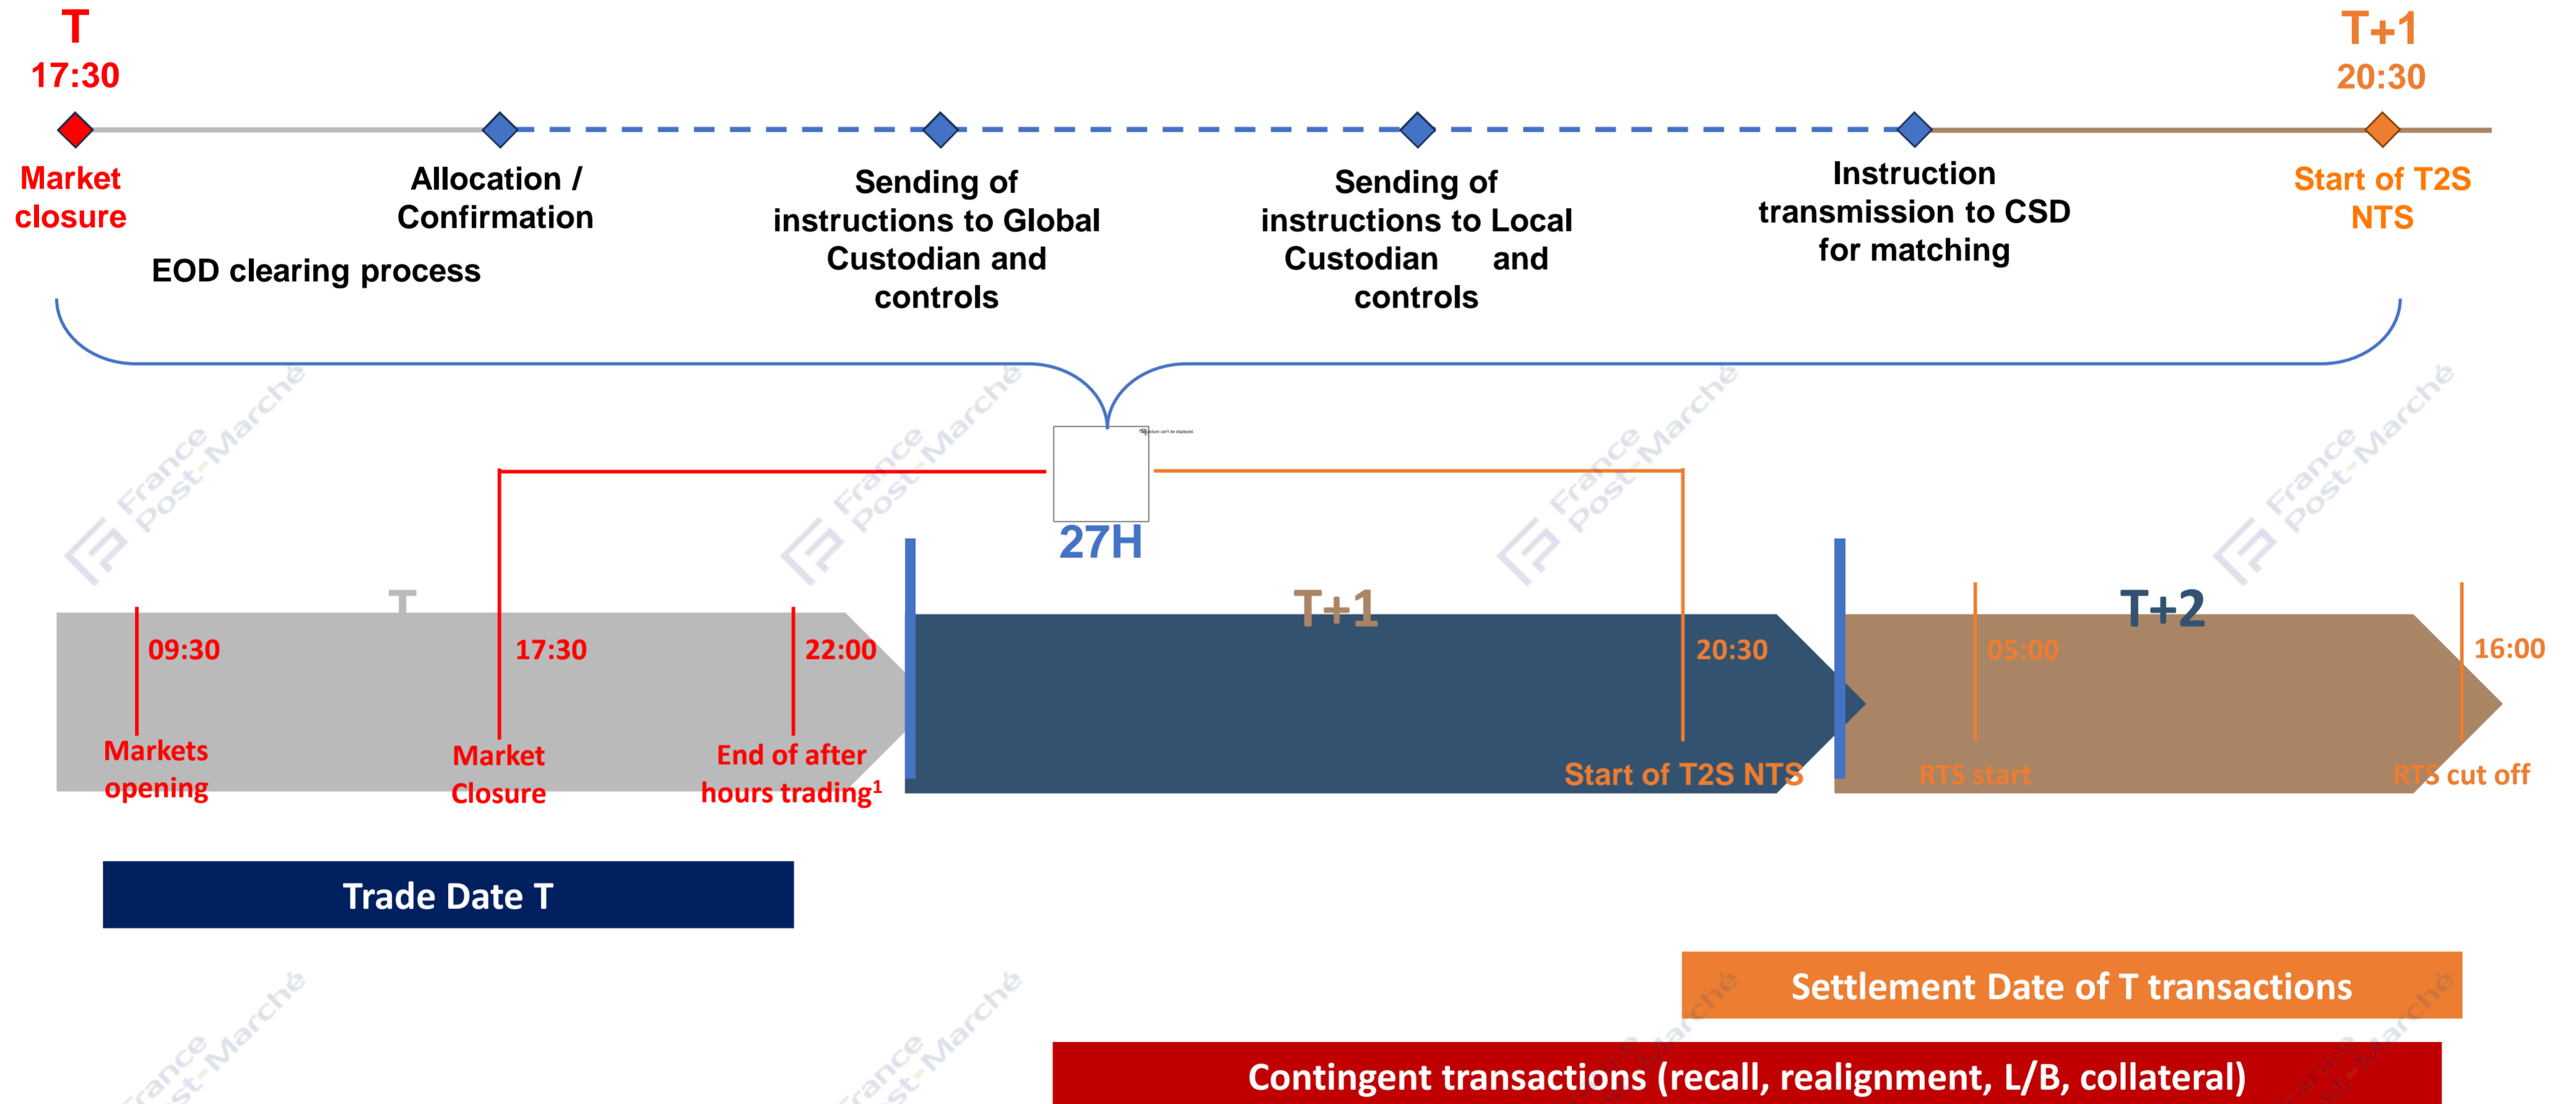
T
17:30

T+1
20:30

Market closure

Allocation / Confirmation

Sending of instructions to Global Custodian and controls

Sending of instructions to Local Custodian and controls

Instruction transmission to CSD for matching

Start of T2S NTS

EOD clearing process

27H

T

T+1

T+2

09:30

17:30

22:00

20:30

05:00

16:00

Markets opening

Market Closure

End of after hours trading$^1$

Start of T2S NTS

RTS start

RTS cut off

Trade Date T

Settlement Date of T transactions

Contingent transactions (recall, realignment, L/B, collateral)

France Post-Marché